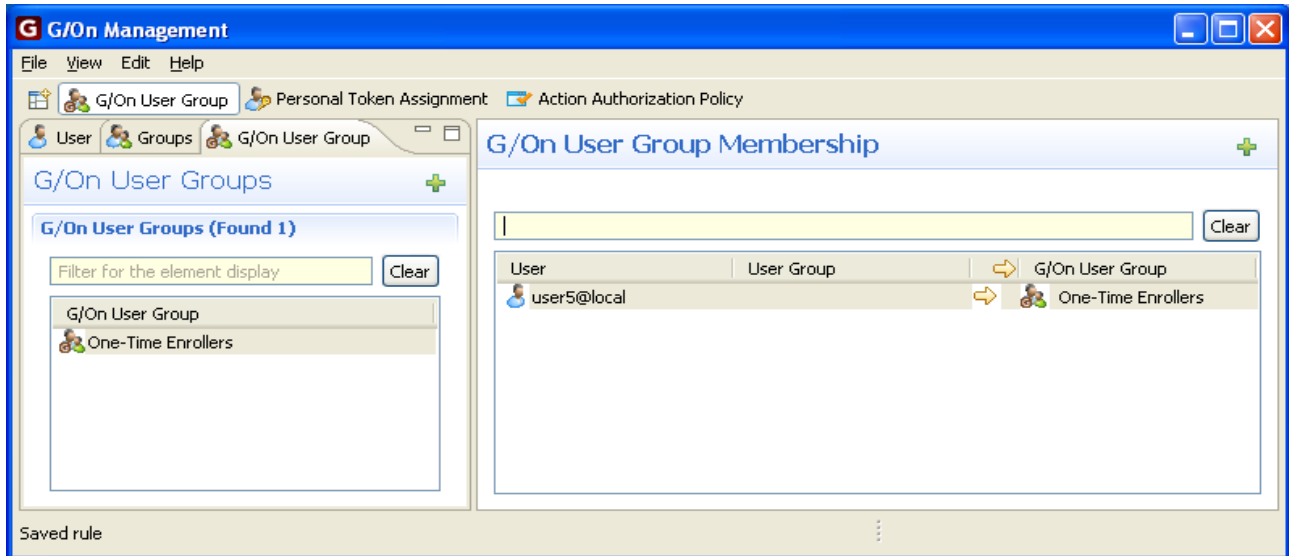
G/On Management

File View Edit Help

G/On User Group Personal Token Assignment Action Authorization Policy

User Groups G/On User Group

G/On User Groups

G/On User Groups (Found 1)

Filter for the element display Clear

| G/On User Group |
|---|
| One-Time Enrollers |

G/On User Group Membership

Clear

| User | User Group | | G/On User Group |
|---|---|---|---|
| user5@local | | | One-Time Enrollers |

Saved rule